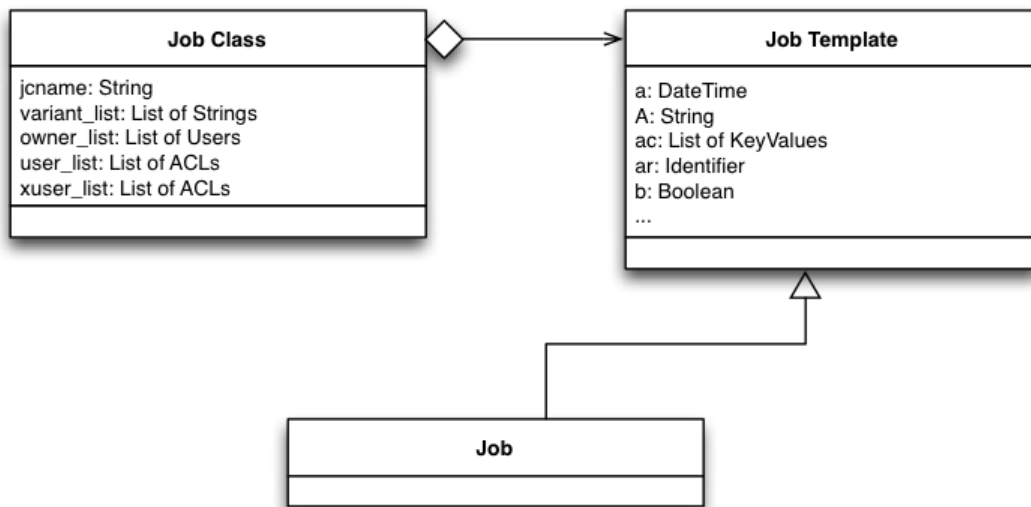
Job Class

jcname: String
variant_list: List of Strings
owner_list: List of Users
user_list: List of ACLs
xuser_list: List of ACLs

Job Template

a: DateTime
A: String
ac: List of KeyValues
ar: Identifier
b: Boolean
...

Job